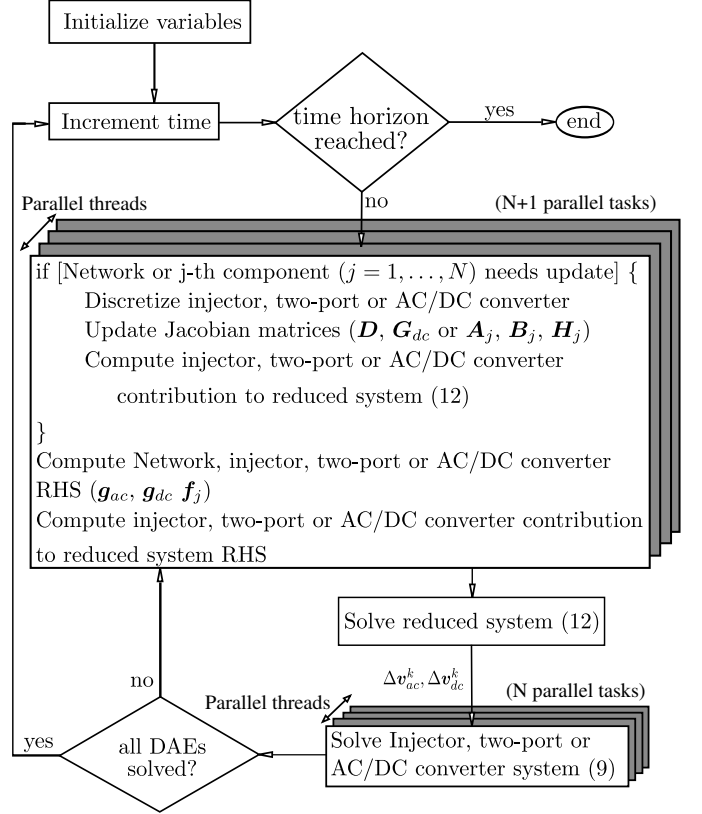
Initialize variables

Increment time

time horizon reached?

yes

end

no

Parallel threads

(N+1 parallel tasks)

if [Network or j-th component ($j = 1, \ldots, N$) needs update] {
Discretize injector, two-port or AC/DC converter
Update Jacobian matrices ($\boldsymbol{D}$, $\boldsymbol{G}_{dc}$ or $\boldsymbol{A}_j$, $\boldsymbol{B}_j$, $\boldsymbol{H}_j$)
Compute injector, two-port or AC/DC converter contribution to reduced system (12)
}
Compute Network, injector, two-port or AC/DC converter RHS ($\boldsymbol{g}_{ac}$, $\boldsymbol{g}_{dc}$ $\boldsymbol{f}_j$)
Compute injector, two-port or AC/DC converter contribution to reduced system RHS

Solve reduced system (12)

no

$\Delta\boldsymbol{v}_{ac}^k, \Delta\boldsymbol{v}_{dc}^k$

Parallel threads

(N parallel tasks)

yes

all DAEs solved?

Solve Injector, two-port or AC/DC converter system (9)